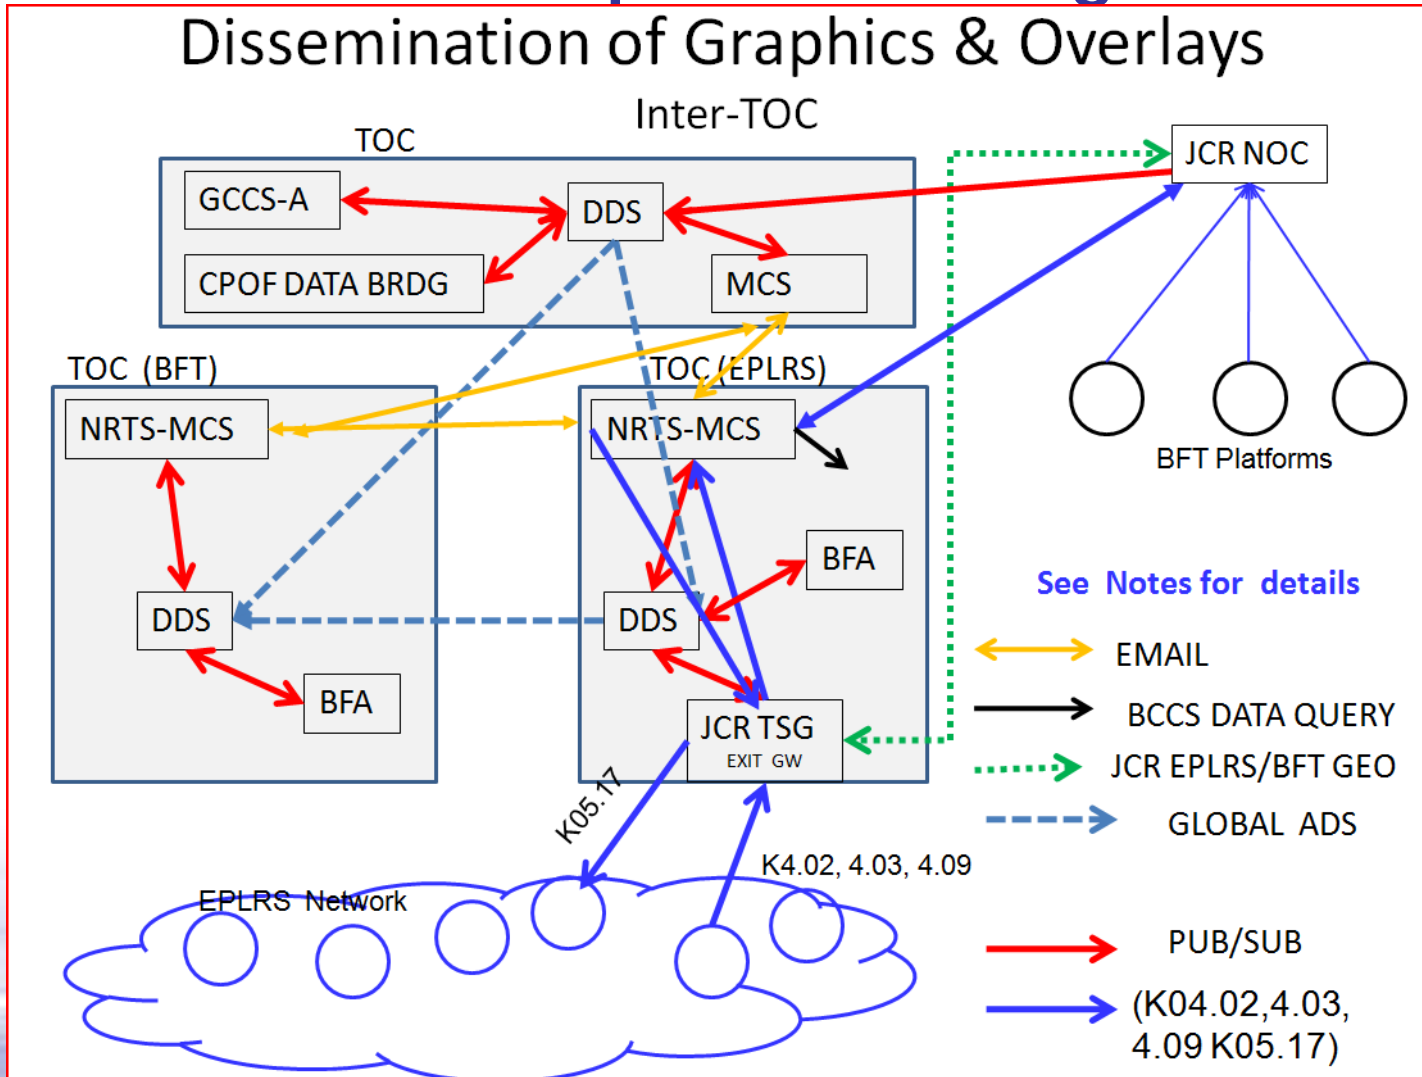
Dissemination of Graphics & Overlays

Inter-TOC

TOC

GCCS-A

DDS

CPOF DATA BRDG

MCS

JCR NOC

TOC (BFT)

TOC (EPLRS)

NRTS-MCS

NRTS-MCS

BFT Platforms

BFA

DDS

DDS

See Notes for details

BFA

EMAIL

JCR TSG
EXIT GW

BCCS DATA QUERY

JCR EPLRS/BFT GEO

K05.17

GLOBAL ADS

K4.02, 4.03, 4.09

EPLRS Network

PUB/SUB

(K04.02,4.03, 4.09 K05.17)